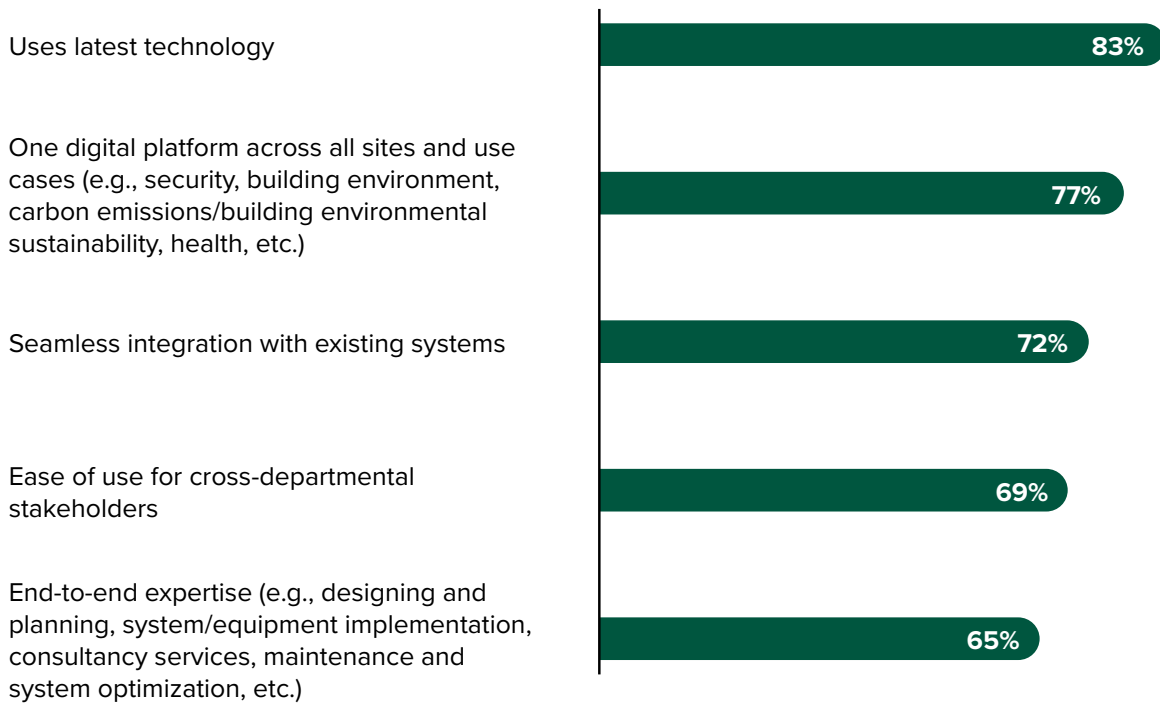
Uses latest technology
83%

One digital platform across all sites and use cases (e.g., security, building environment, carbon emissions/building environmental sustainability, health, etc.)
77%

Seamless integration with existing systems
72%

Ease of use for cross-departmental stakeholders
69%

End-to-end expertise (e.g., designing and planning, system/equipment implementation, consultancy services, maintenance and system optimization, etc.)
65%